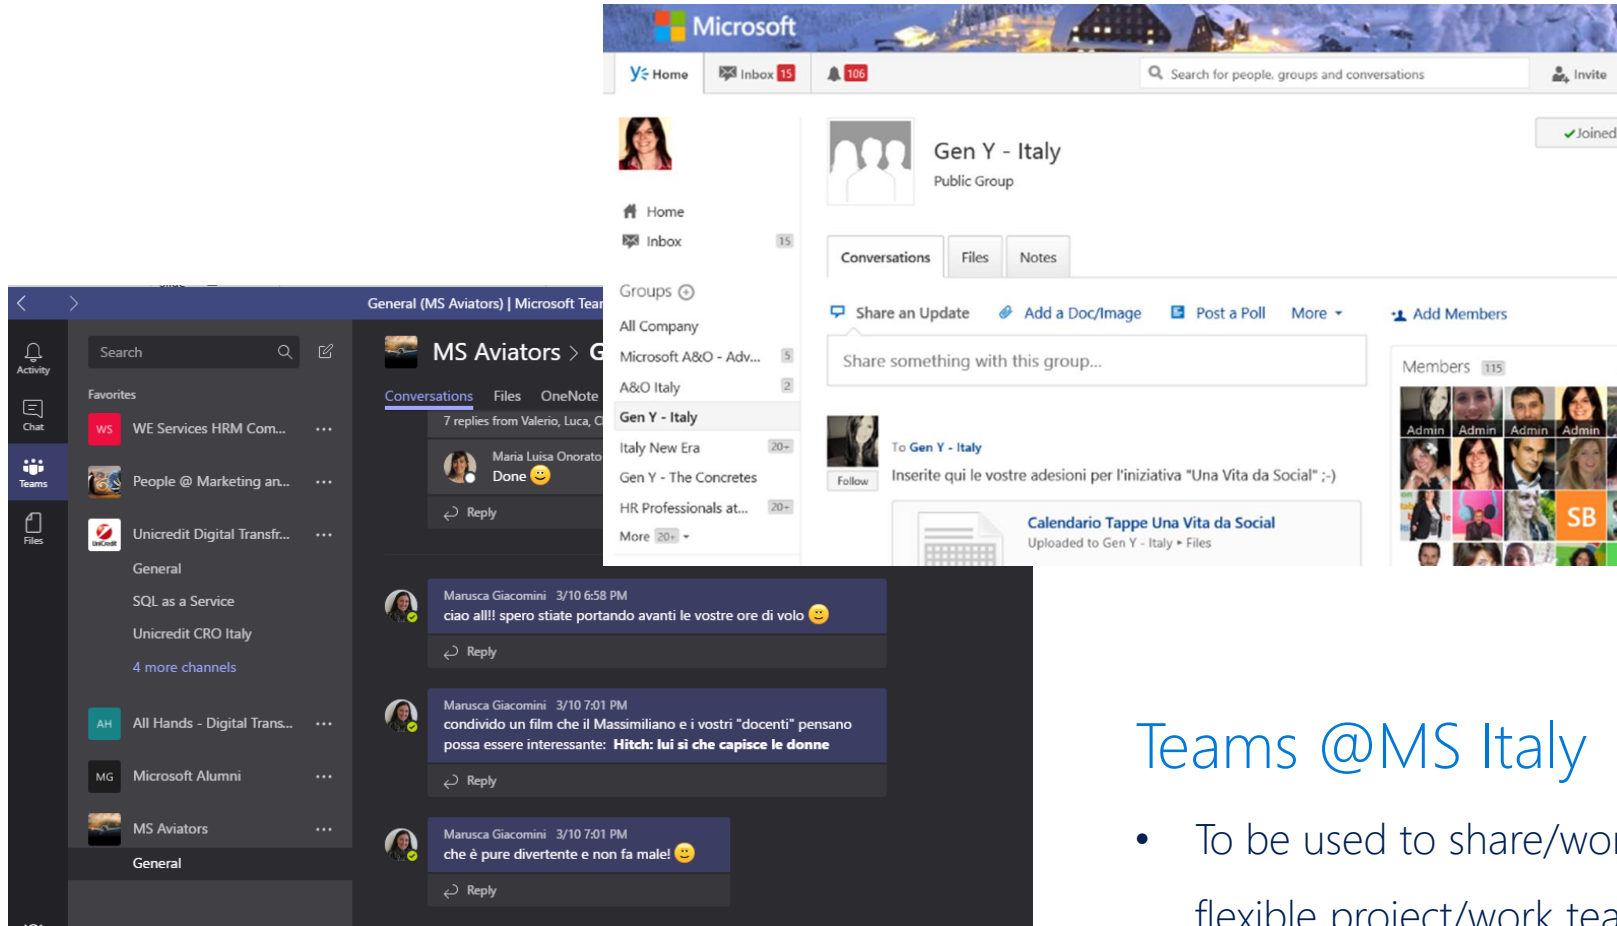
Microsoft

Home | Inbox 15 | 106 | Search for people, groups and conversations | Invite

Home
Inbox 15

Groups
All Company
Microsoft A&O - Adv... 5
A&O Italy 2
Gen Y - Italy
Italy New Era 20+
Gen Y - The Concretes
HR Professionals at... 20+
More 20+

Gen Y - Italy
Public Group
✓Joined

Conversations | Files | Notes

Share an Update | Add a Doc/Image | Post a Poll | More | Add Members

Share something with this group...

Follow
To Gen Y - Italy
Inserite qui le vostre adesioni per l'iniziativa "Una Vita da Social" ;-)

Calendario Tappe Una Vita da Social
Uploaded to Gen Y - Italy ▸ Files

Members 115
Admin Admin Admin Admin
SB

General (MS Aviators) | Microsoft Tear

Activity
Chat
Teams
Files

Search

Favorites
WS WE Services HRM Com... ...
People @ Marketing an... ...
Unicredit Digital Transfr... ...
General
SQL as a Service
Unicredit CRO Italy
4 more channels
AH All Hands - Digital Trans... ...
MG Microsoft Alumni ...
MS Aviators ...
General

MS Aviators > G
Conversations Files OneNote

7 replies from Valerio, Luca, C
Maria Luisa Onorato
Done
Reply

Marusca Giacomini 3/10 6:58 PM
ciao all!! spero stiate portando avanti le vostre ore di volo
Reply

Marusca Giacomini 3/10 7:01 PM
condivido un film che il Massimiliano e i vostri "docenti" pensano possa essere interessante: Hitch: lui si che capisce le donne
Reply

Marusca Giacomini 3/10 7:01 PM
che è pure divertente e non fa male!
Reply

Teams @MS Italy

• To be used to share/wor

flexible project/work tea